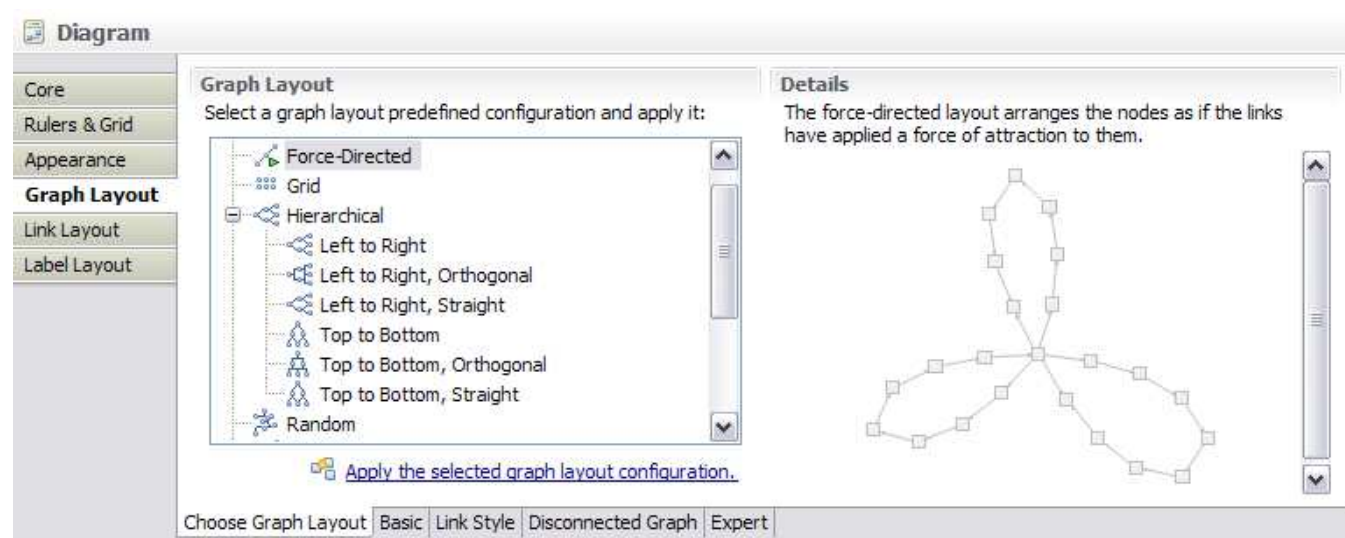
Diagram

Core
Rulers & Grid
Appearance
Graph Layout
Link Layout
Label Layout

Graph Layout
Select a graph layout predefined configuration and apply it:

Force-Directed
Grid
Hierarchical
Left to Right
Left to Right, Orthogonal
Left to Right, Straight
Top to Bottom
Top to Bottom, Orthogonal
Top to Bottom, Straight
Random

Apply the selected graph layout configuration.

Details
The force-directed layout arranges the nodes as if the links have applied a force of attraction to them.

Choose Graph Layout | Basic | Link Style | Disconnected Graph | Expert